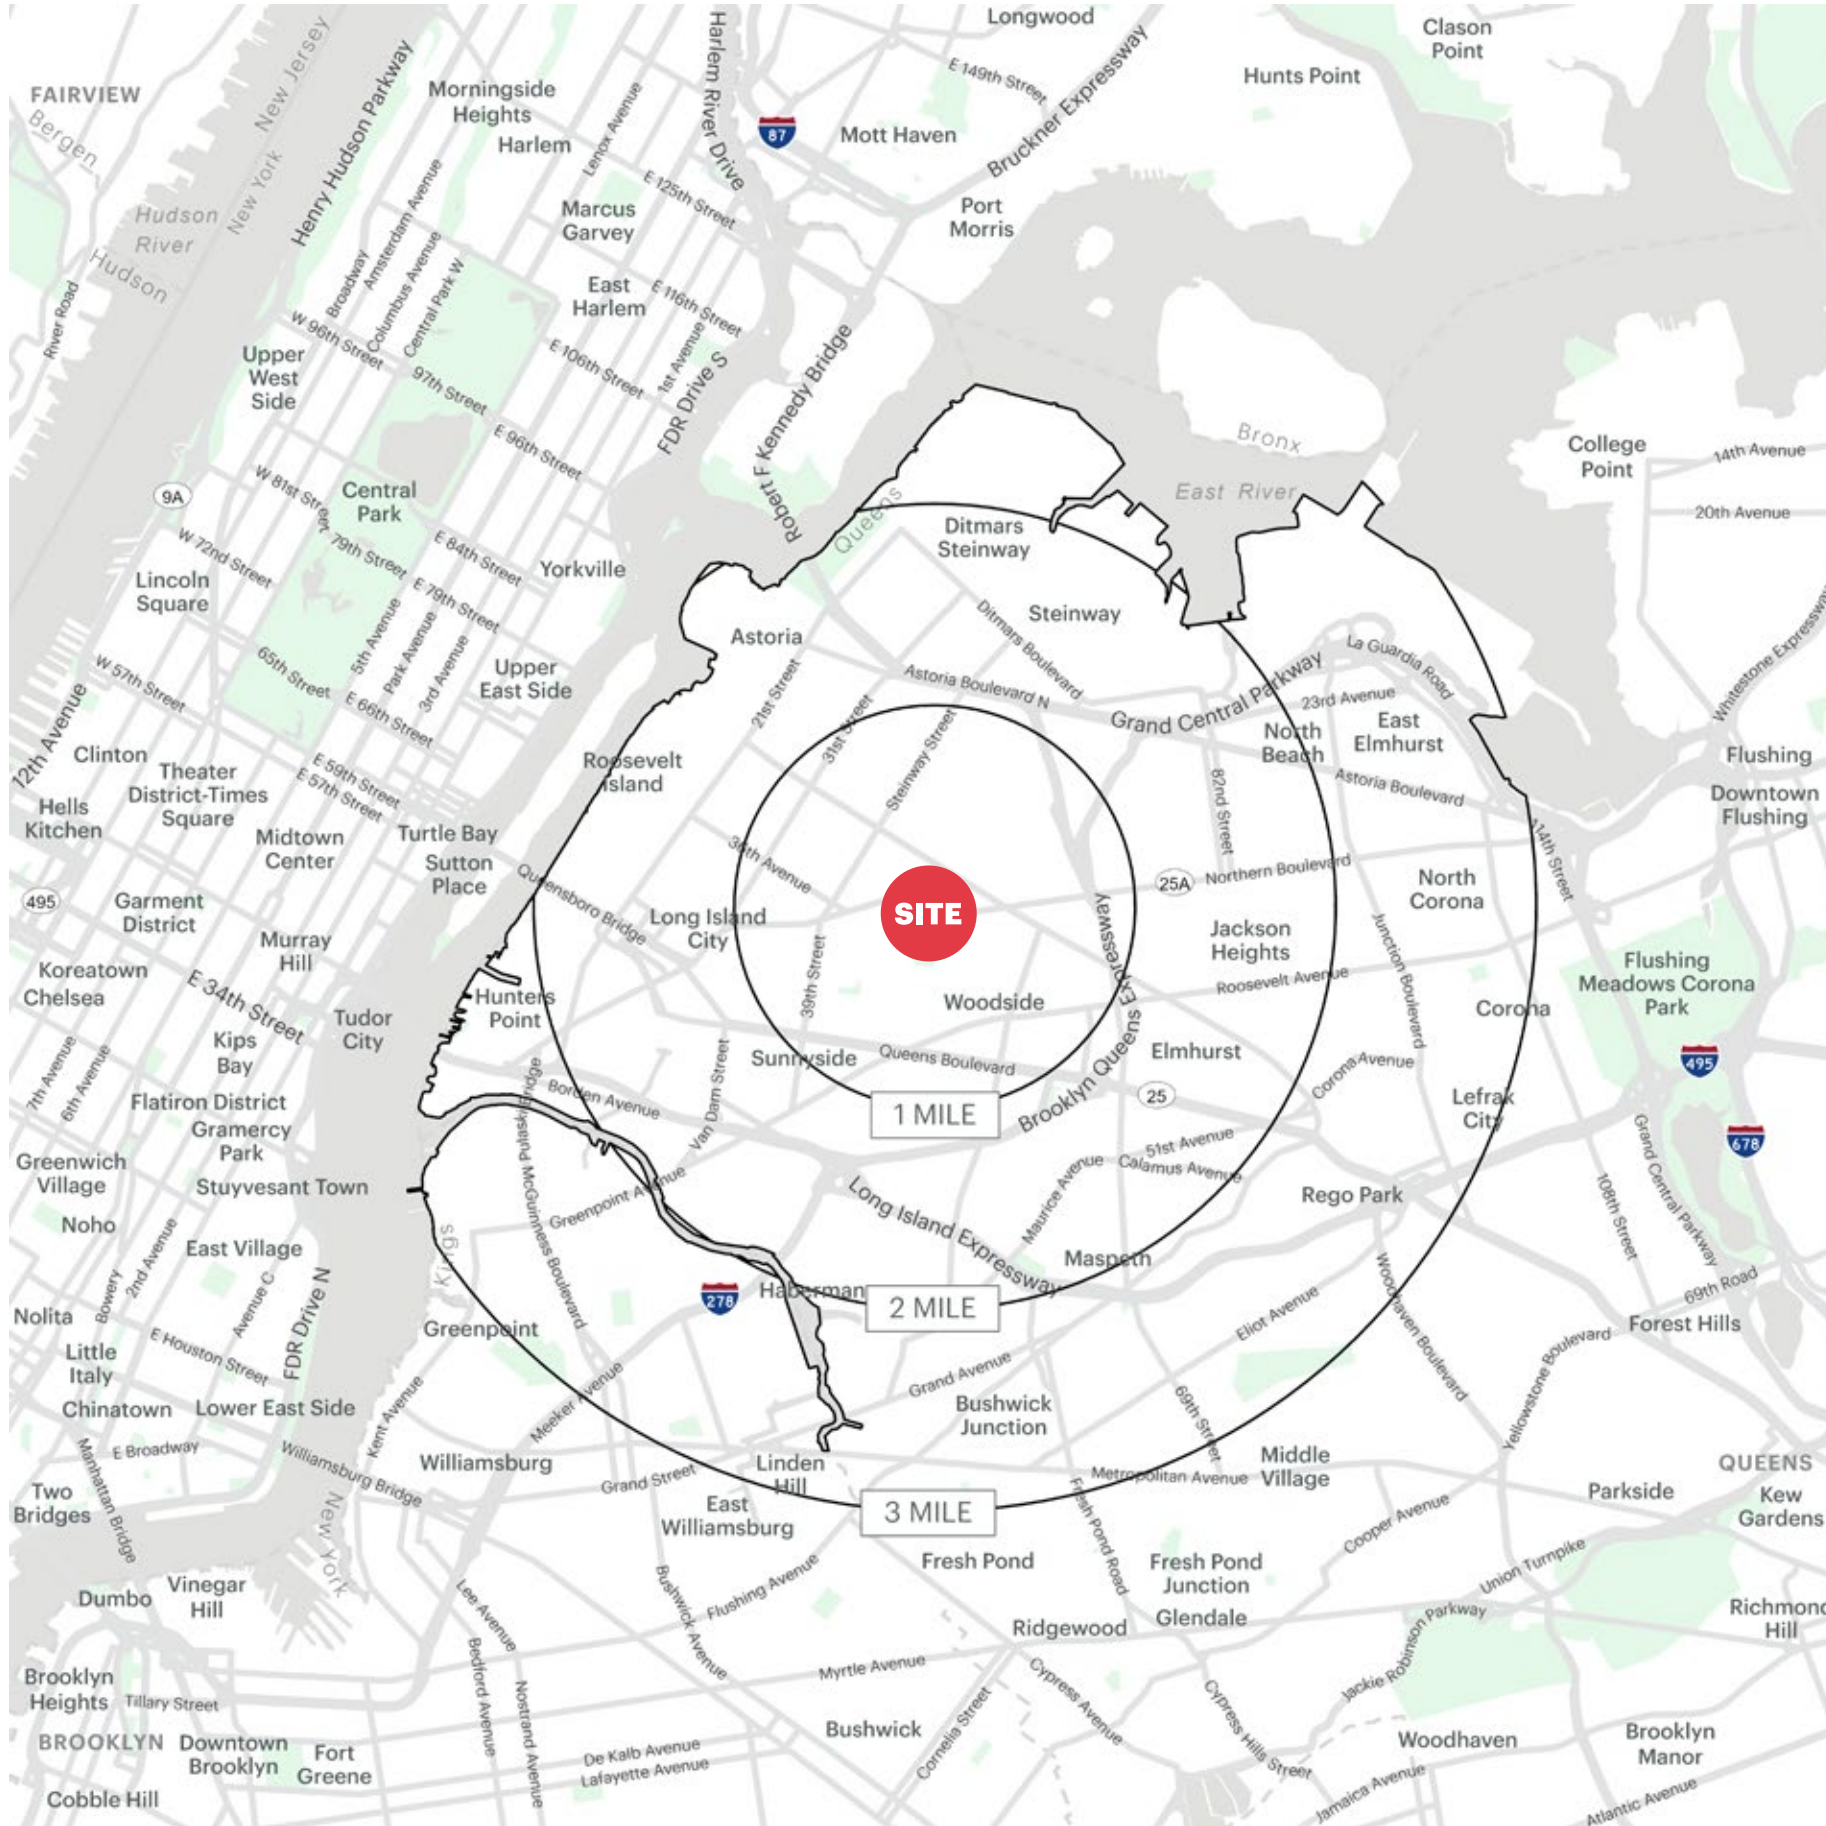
SITE

1 MILE

2 MILE

3 MILE

FAIRVIEW
Bergen
Hudson River
Hudson
New Jersey
New York
River Road
Henry Hudson Parkway
Morningside Heights
Harlem
Lenox Avenue
Harlem River Drive
87
Mott Haven
Longwood
E 149th Street
Bruckner Expressway
Hunts Point
Clason Point
E 125th Street
Marcus Garvey
Port Morris
Broadway
Amsterdam Avenue
Columbus Avenue
Central Park W
W 96th Street
Upper West Side
97th Street
East Harlem
E 116th Street
E 106th Street
1st Avenue
FDR Drive S
Robert F Kennedy Bridge
E 96th Street
Bronx
East River
College Point
14th Avenue
20th Avenue
9A
W 81st Street
Central Park
79th Street
E 84th Street
Yorkville
Queens
Ditmars Steinway
W 72nd Street
Lincoln Square
E 79th Street
5th Avenue
Park Avenue
3rd Avenue
Steinway
Astoria
W 57th Street
65th Street
E 66th Street
Upper East Side
21st Street
Ditmars Boulevard
Astoria Boulevard N
La Guardia Road
Whitestone Expressway
12th Avenue
Clinton
Theater District-Times Square
31st Street
Steinway Street
Grand Central Parkway
23rd Avenue
North Beach
East Elmhurst
Flushing
Hells Kitchen
E 59th Street
E 57th Street
Midtown Center
Turtle Bay
Roosevelt Island
Astoria Boulevard
Downtown Flushing
114th Street
36th Avenue
82nd Street
Sutton Place
Queensboro Bridge
Long Island City
25A
Northern Boulevard
North Corona
495
Garment District
Murray Hill
39th Street
Jackson Heights
Koreatown
Chelsea
E 34th Street
Hunters Point
Woodside
Expressway
Roosevelt Avenue
Junction Boulevard
Flushing Meadows Corona Park
Tudor City
Kips Bay
Brooklyn Queens
Elmhurst
Corona
7th Avenue
6th Avenue
Flatiron District
Sunnyside
Queens Boulevard
Corona Avenue
495
Gramercy Park
Borden Avenue
Van Dam Street
25
Lefrak City
Greenwich Village
Stuyvesant Town
Pulaski Bridge
McGuinness Boulevard
Greenpoint Avenue
51st Avenue
Calamus Avenue
678
Grand Central Parkway
108th Street
Noho
East Village
Long Island Expressway
Maurice Avenue
Rego Park
2nd Avenue
Bowery
Avenue C
FDR Drive N
Kings
Maspeth
Woodhaven Boulevard
Nolita
E Houston Street
278
Haberman
Greenpoint
Eliot Avenue
69th Road
Forest Hills
Little Italy
Kent Avenue
Meeker Avenue
Grand Avenue
Yellowstone Boulevard
Chinatown
Lower East Side
Bushwick Junction
E Broadway
Williamsburg Bridge
Williamsburg
69th Street
Middle Village
QUEENS
Linden Hill
Metropolitan Avenue
Two Bridges
Manhattan Bridge
Grand Street
East Williamsburg
Parkside
Kew Gardens
New York
Fresh Pond Road
Cooper Avenue
Fresh Pond
Fresh Pond Junction
Union Turnpike
Dumbo
Vinegar Hill
Lee Avenue
Bushwick Avenue
Flushing Avenue
Glendale
Richmond Hill
Ridgewood
Jackie Robinson Parkway
Brooklyn Heights
Tillary Street
Bedford Avenue
Myrtle Avenue
Cypress Avenue
Cypress Hills Street
BROOKLYN
Downtown Brooklyn
Fort Greene
Nostrand Avenue
Bushwick
Cornelia Street
Woodhaven
Brooklyn Manor
De Kalb Avenue
Lafayette Avenue
Jamaica Avenue
Atlantic Avenue
Cobble Hill